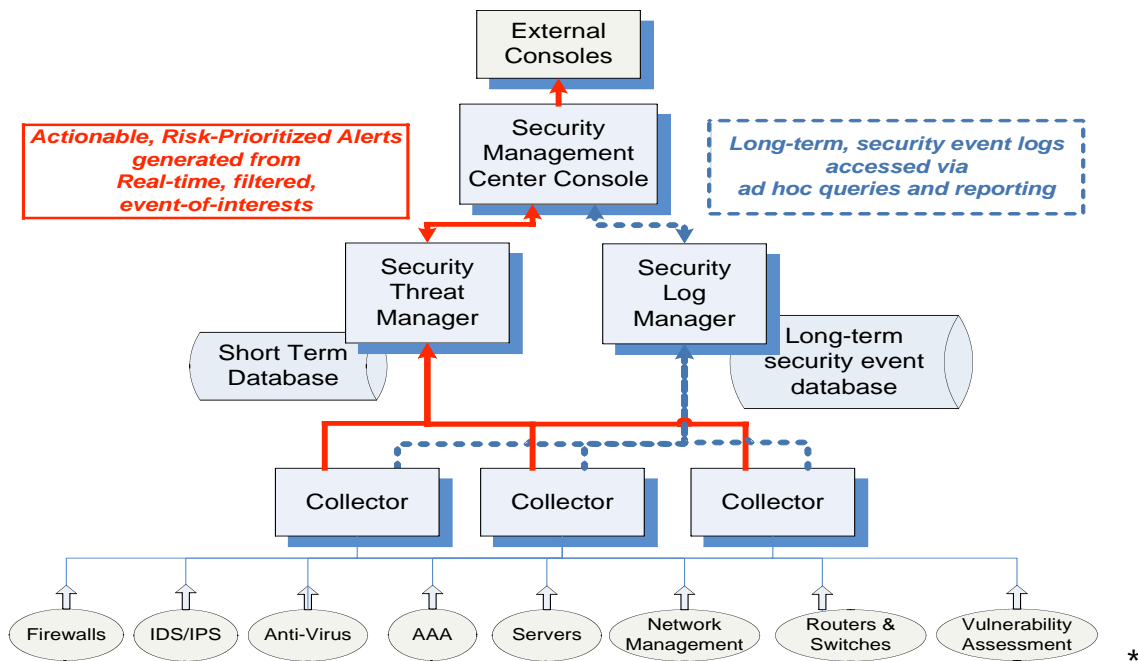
External Consoles

Actionable, Risk-Prioritized Alerts generated from Real-time, filtered, event-of-interests

Security Management Center Console

Long-term, security event logs accessed via ad hoc queries and reporting

Security Threat Manager

Security Log Manager

Short Term Database

Long-term security event database

Collector

Collector

Collector

Firewalls

IDS/IPS

Anti-Virus

AAA

Servers

Network Management

Routers & Switches

Vulnerability Assessment

*